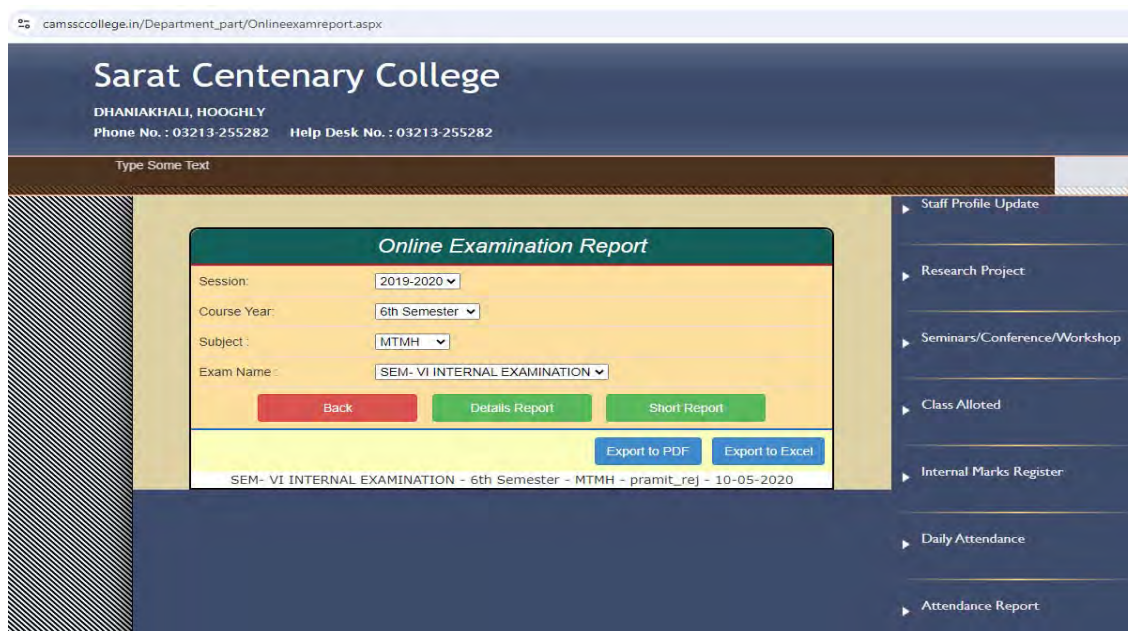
camssccollege.in/Department_part/Onlineexamreport.aspx

Sarat Centenary College
DHANIAKHALI, HOOGHLY
Phone No. : 03213-255282 Help Desk No. : 03213-255282

Type Some Text

Online Examination Report

Session: 2019-2020
Course Year: 6th Semester
Subject : MTMH
Exam Name : SEM- VI INTERNAL EXAMINATION

Back Details Report Short Report

Export to PDF Export to Excel

SEM- VI INTERNAL EXAMINATION - 6th Semester - MTMH - pramit_rej - 10-05-2020

Staff Profile Update
Research Project
Seminars/Conference/Workshop
Class Alloted
Internal Marks Register
Daily Attendance
Attendance Report